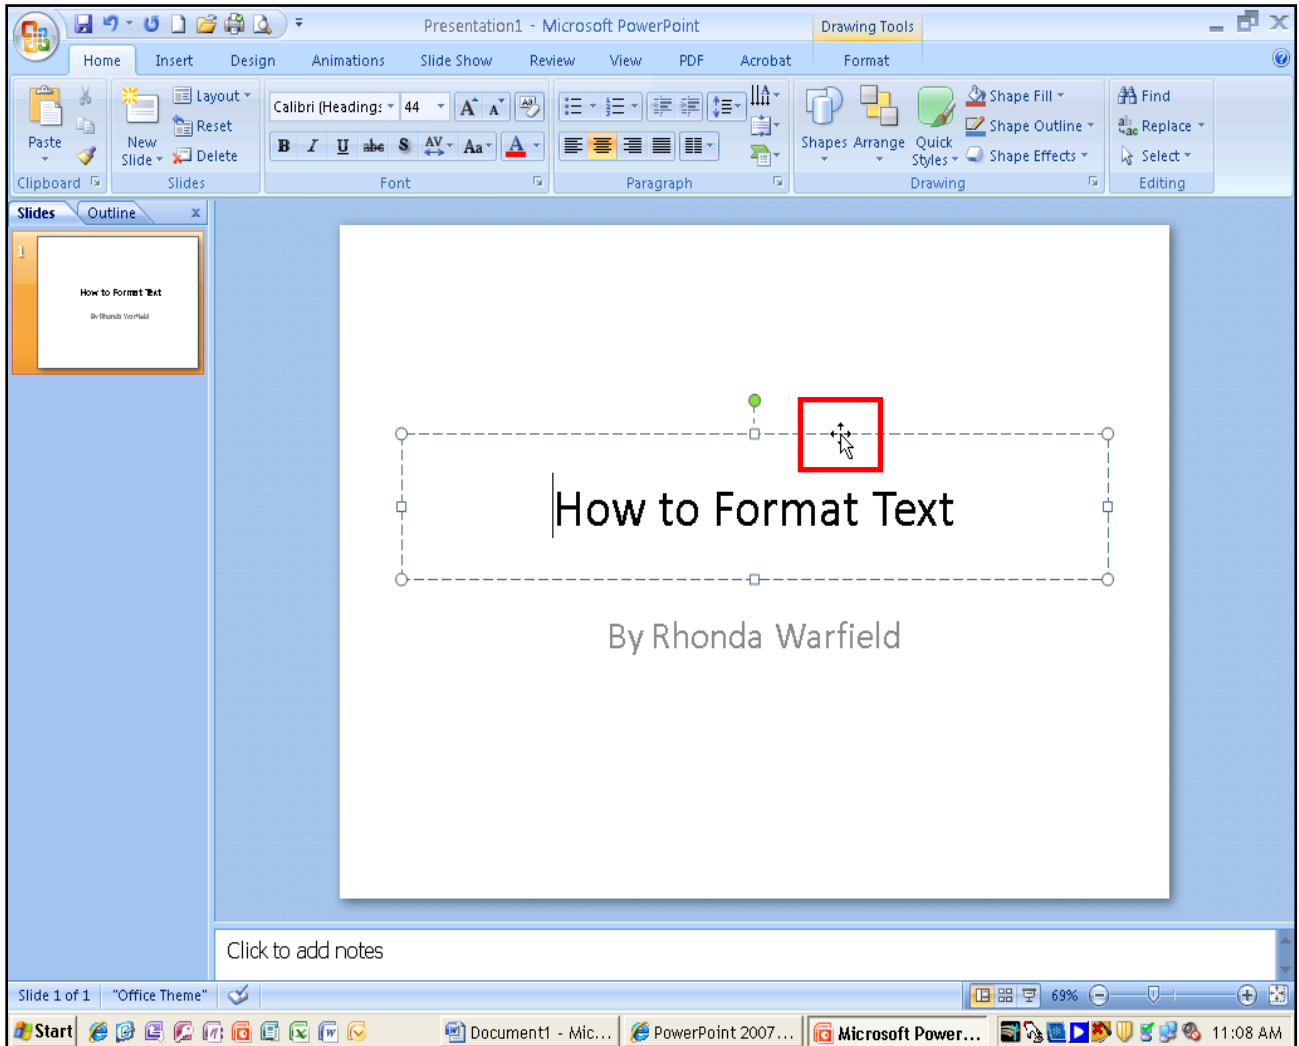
Presentation1 - Microsoft PowerPoint

Drawing Tools

Home Insert Design Animations Slide Show Review View PDF Acrobat Format

Paste
Clipboard

New Slide
Layout
Reset
Delete
Slides

Calibri (Headings) 44
B I U abe S AV Aa A
Font

Paragraph

Shapes Arrange Quick Styles
Shape Fill
Shape Outline
Shape Effects
Drawing

Find
Replace
Select
Editing

Slides Outline x

1

How to Format Text
By Rhonda Warfield

How to Format Text

By Rhonda Warfield

Click to add notes

Slide 1 of 1 "Office Theme" 69%

Start Document1 - Mic... PowerPoint 2007... Microsoft Power... 11:08 AM